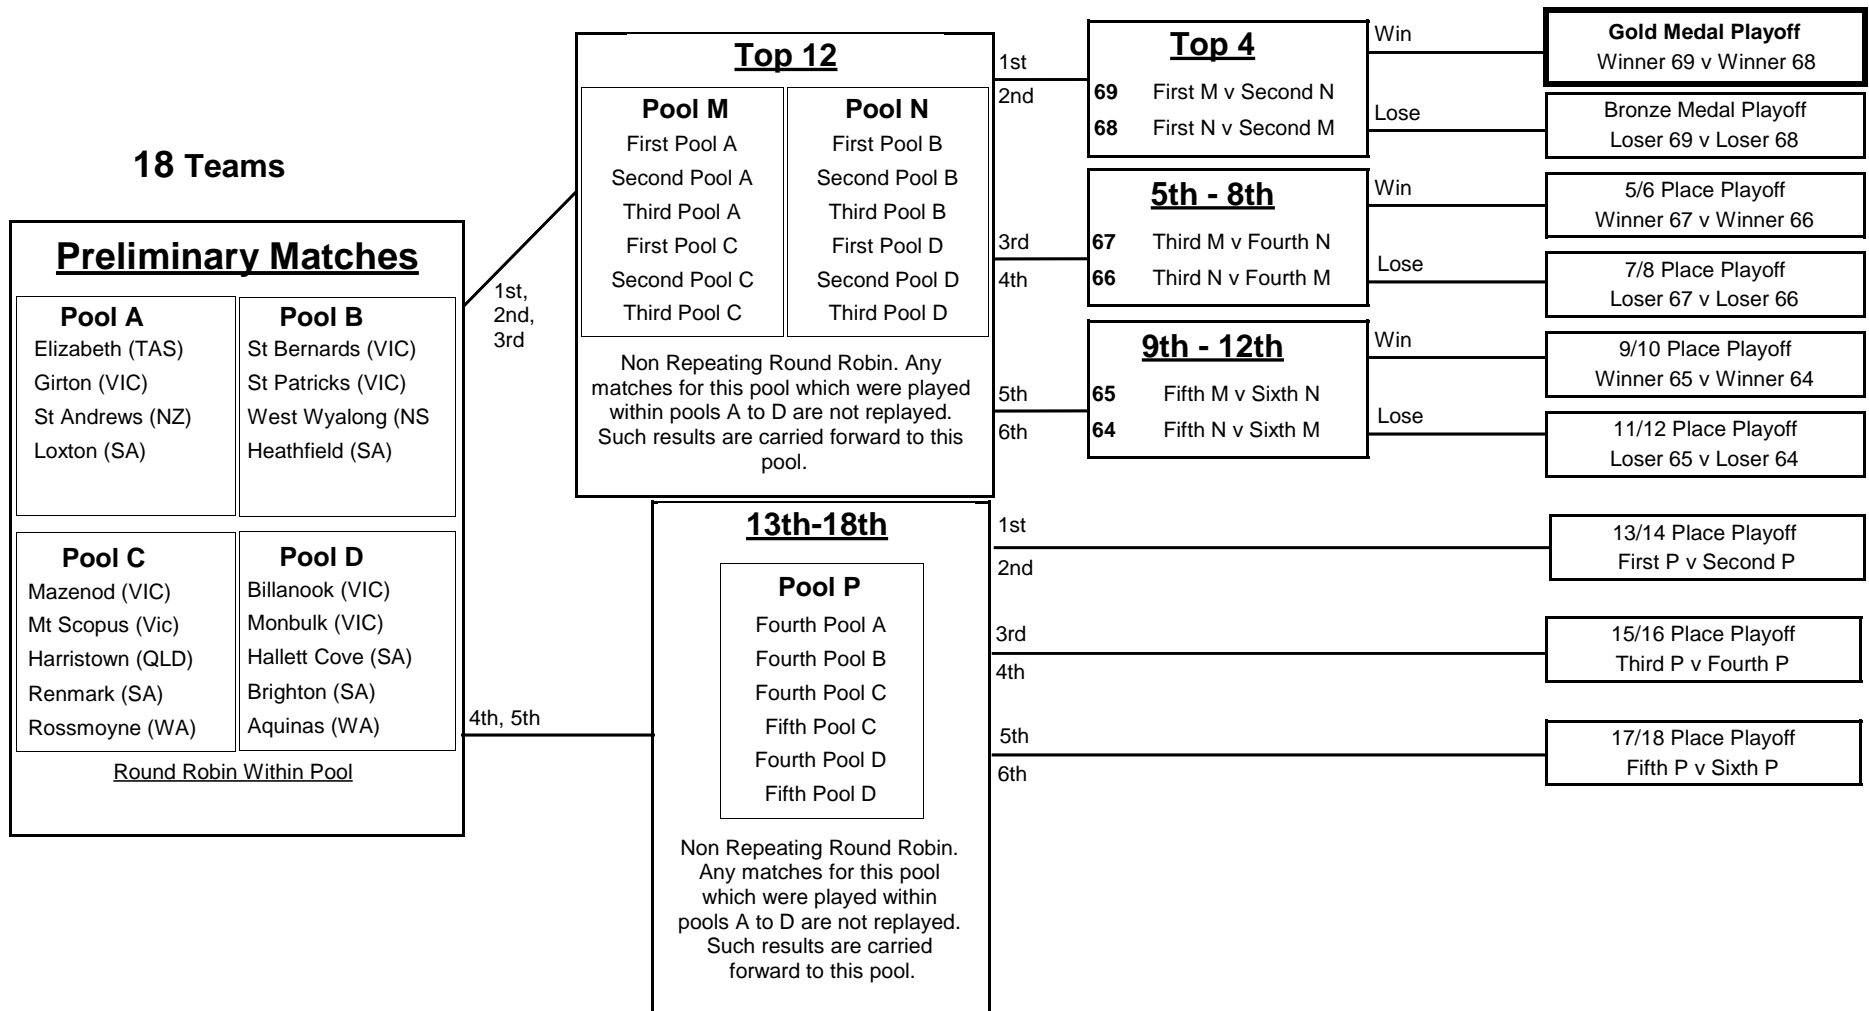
18 Teams

Preliminary Matches

Pool A
Elizabeth (TAS)
Girton (VIC)
St Andrews (NZ)
Loxton (SA)

Pool B
St Bernards (VIC)
St Patricks (VIC)
West Wyalong (NS
Heathfield (SA)

Pool C
Mazenod (VIC)
Mt Scopus (Vic)
Harristown (QLD)
Renmark (SA)
Rossmoyne (WA)

Pool D
Billanook (VIC)
Monbulk (VIC)
Hallett Cove (SA)
Brighton (SA)
Aquinas (WA)

Round Robin Within Pool

1st, 2nd, 3rd

4th, 5th

Top 12

Pool M
First Pool A
Second Pool A
Third Pool A
First Pool C
Second Pool C
Third Pool C

Pool N
First Pool B
Second Pool B
Third Pool B
First Pool D
Second Pool D
Third Pool D

Non Repeating Round Robin. Any matches for this pool which were played within pools A to D are not replayed. Such results are carried forward to this pool.

13th-18th

Pool P
Fourth Pool A
Fourth Pool B
Fourth Pool C
Fifth Pool C
Fourth Pool D
Fifth Pool D

Non Repeating Round Robin. Any matches for this pool which were played within pools A to D are not replayed. Such results are carried forward to this pool.

1st
2nd

Top 4
69 First M v Second N
68 First N v Second M

3rd
4th

5th - 8th
67 Third M v Fourth N
66 Third N v Fourth M

5th
6th

9th - 12th
65 Fifth M v Sixth N
64 Fifth N v Sixth M

Win
Gold Medal Playoff
Winner 69 v Winner 68

Lose
Bronze Medal Playoff
Loser 69 v Loser 68

Win
5/6 Place Playoff
Winner 67 v Winner 66

Lose
7/8 Place Playoff
Loser 67 v Loser 66

Win
9/10 Place Playoff
Winner 65 v Winner 64

Lose
11/12 Place Playoff
Loser 65 v Loser 64

1st
2nd
13/14 Place Playoff
First P v Second P

3rd
4th
15/16 Place Playoff
Third P v Fourth P

5th
6th
17/18 Place Playoff
Fifth P v Sixth P